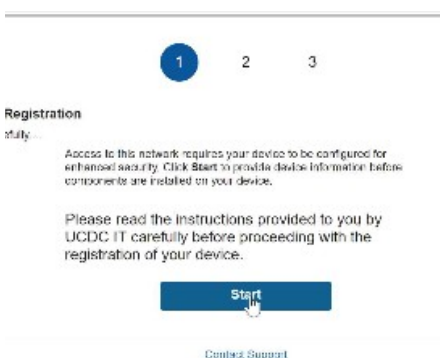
1 2 3

Registration

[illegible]fully...

Access to this network requires your device to be configured for enhanced security. Click Start to provide device information before components are installed on your device.

Please read the instructions provided to you by UCDC IT carefully before proceeding with the registration of your device.

Start

Contact Support